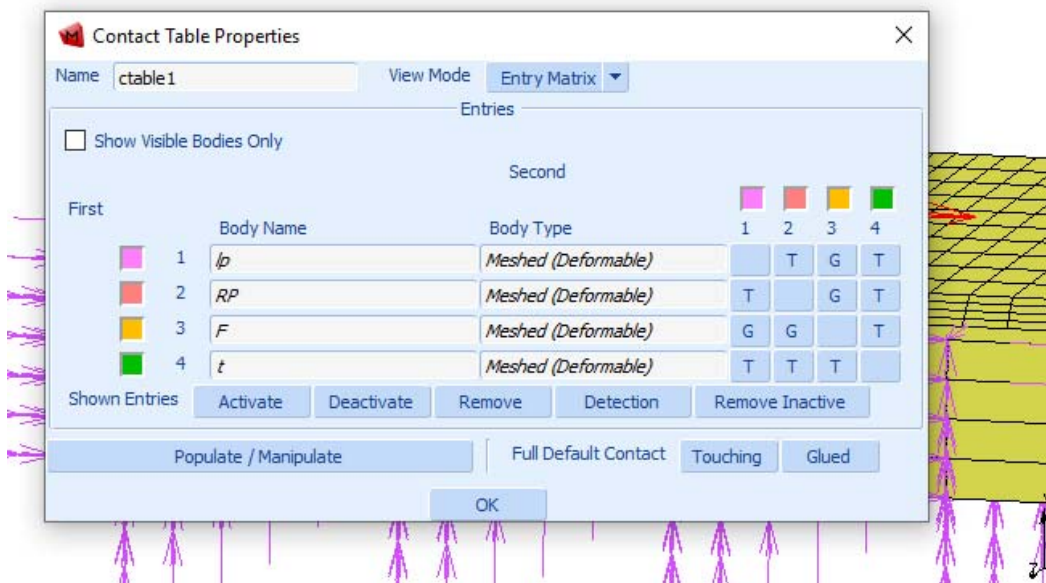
Contact Table Properties

Name ctable1

View Mode Entry Matrix

Entries

Show Visible Bodies Only

Second

First

| | Body Name | Body Type | 1 | 2 | 3 | 4 |
|---|---|---|---|---|---|---|
| 1 | lp | Meshed (Deformable) | | T | G | T |
| 2 | RP | Meshed (Deformable) | T | | G | T |
| 3 | F | Meshed (Deformable) | G | G | | T |
| 4 | t | Meshed (Deformable) | T | T | T | |

Shown Entries Activate Deactivate Remove Detection Remove Inactive

Populate / Manipulate

Full Default Contact Touching Glued

OK